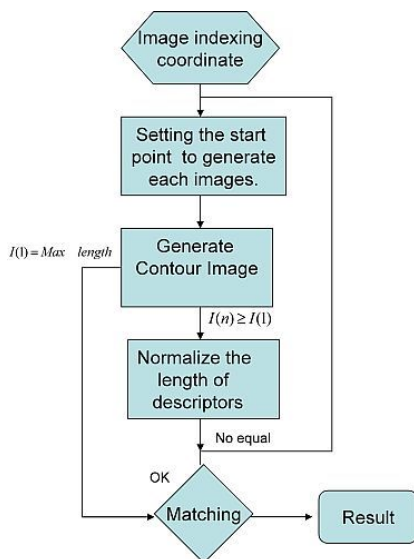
Image indexing coordinate

Setting the start point to generate each images.

$I(1) = Max \quad length$

Generate Contour Image

$I(n) \geq I(1)$

Normalize the length of descriptors

No equal

OK

Matching

Result